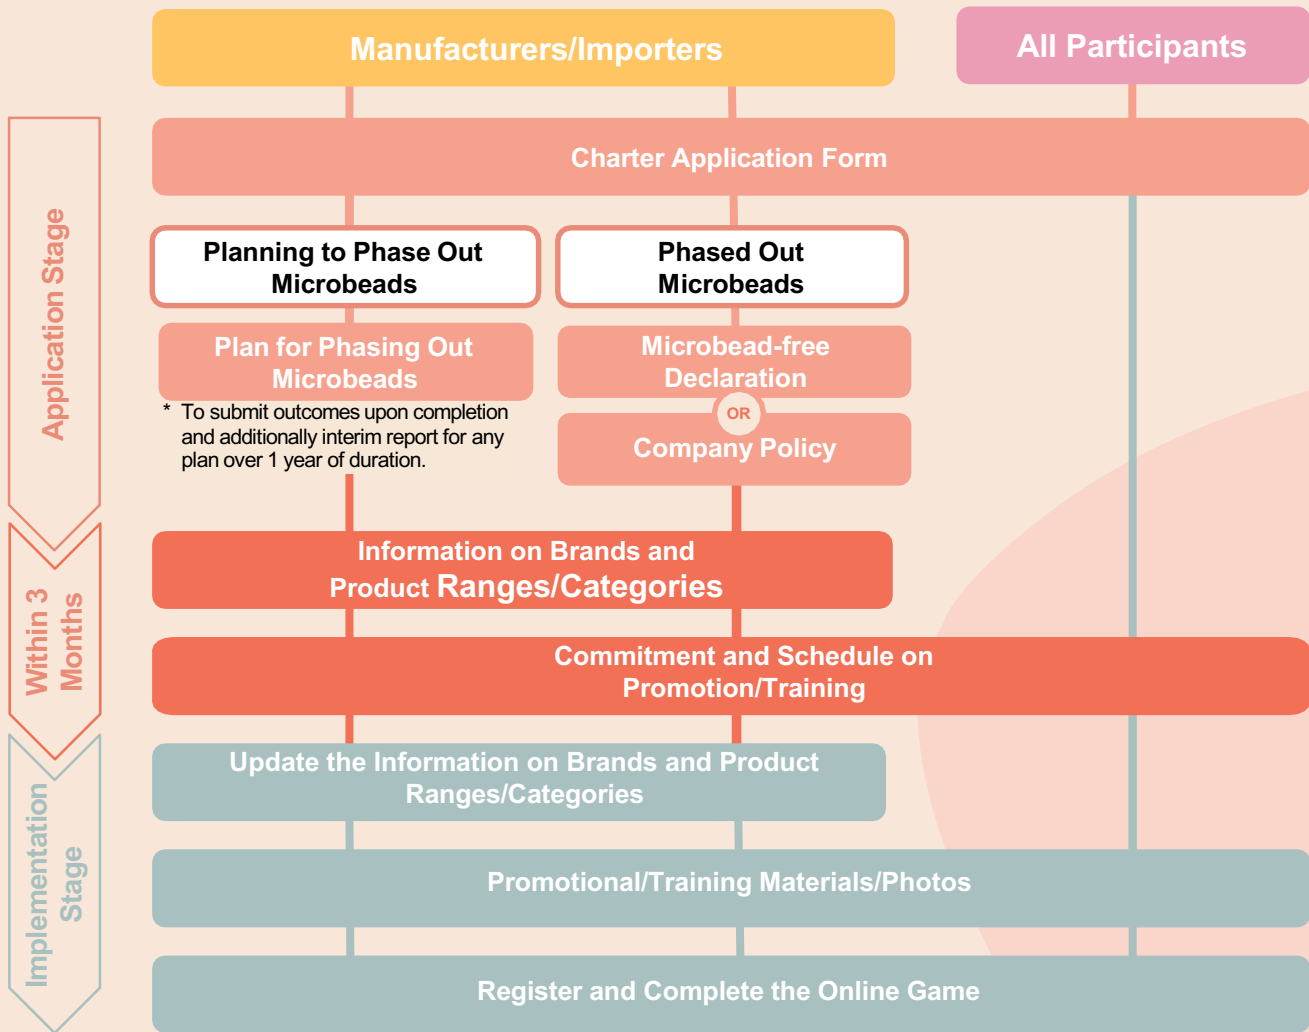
Manufacturers/Importers

All Participants

Application Stage

Charter Application Form

Planning to Phase Out Microbeads

Phased Out Microbeads

Plan for Phasing Out Microbeads

* To submit outcomes upon completion and additionally interim report for any plan over 1 year of duration.

Microbead-free Declaration

OR

Company Policy

Within 3 Months

Information on Brands and Product Ranges/Categories

Commitment and Schedule on Promotion/Training

Implementation Stage

Update the Information on Brands and Product Ranges/Categories

Promotional/Training Materials/Photos

Register and Complete the Online Game